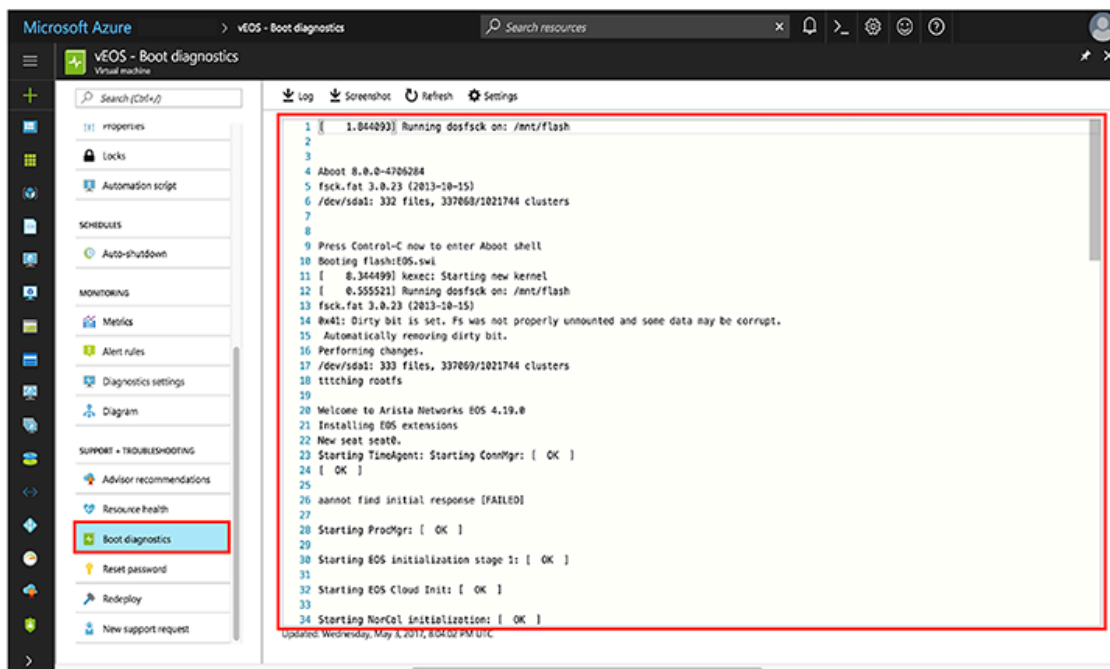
Microsoft Azure > vEOS - Boot diagnostics

Search resources

vEOS - Boot diagnostics
Virtual machine

Search (Ctrl+/)

Properties

Locks

Automation script

SCHEDULES

Auto-shutdown

MONITORING

Metrics

Alert rules

Diagnostics settings

Diagram

SUPPORT + TROUBLESHOOTING

Advisor recommendations

Resource health

Boot diagnostics

Reset password

Redeploy

New support request

Log Screenshot Refresh Settings

1 [ 1.844093] Running dosfsck on: /mnt/flash
2
3
4 Aboot 8.0.0-4706284
5 fsck.fat 3.0.23 (2013-10-15)
6 /dev/sda1: 332 files, 337068/1021744 clusters
7
8
9 Press Control-C now to enter Aboot shell
10 Booting flash:EOS.swi
11 [ 8.344499] kexec: Starting new kernel
12 [ 0.555521] Running dosfsck on: /mnt/flash
13 fsck.fat 3.0.23 (2013-10-15)
14 0x41: Dirty bit is set. Fs was not properly unmounted and some data may be corrupt.
15 Automatically removing dirty bit.
16 Performing changes.
17 /dev/sda1: 333 files, 337069/1021744 clusters
18 tttching rootfs
19
20 Welcome to Arista Networks EOS 4.19.0
21 Installing EOS extensions
22 New seat seat0.
23 Starting TimeAgent: Starting ConnMgr: [ OK ]
24 [ OK ]
25
26 aannot find initial response [FAILED]
27
28 Starting ProcMgr: [ OK ]
29
30 Starting EOS initialization stage 1: [ OK ]
31
32 Starting EOS Cloud Init: [ OK ]
33
34 Starting NorCal initialization: [ OK ]

Updated: Wednesday, May 3, 2017, 8:04:02 PM UTC